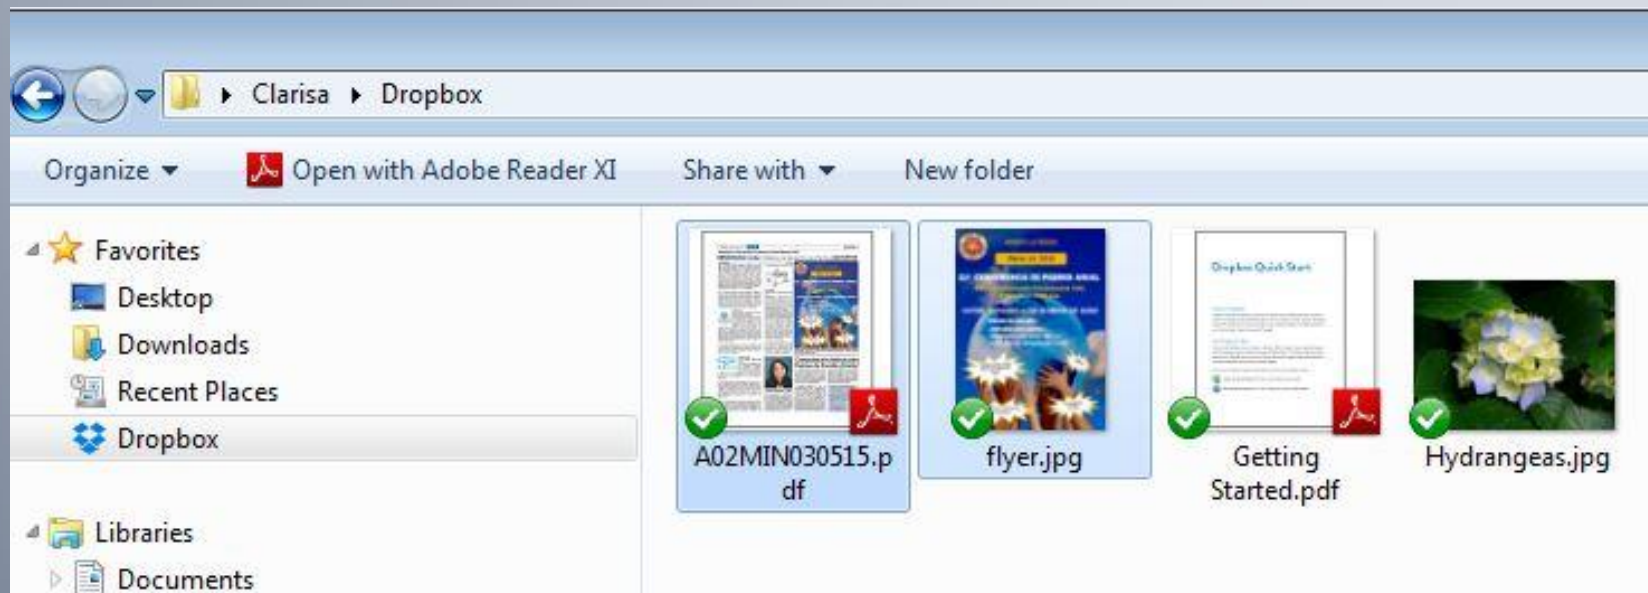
Clarisa ▸ Dropbox

Organize ▾ Open with Adobe Reader XI Share with ▾ New folder

Favorites
Desktop
Downloads
Recent Places
Dropbox

Libraries
Documents

A02MIN030515.pdf
flyer.jpg
Getting Started.pdf
Hydrangeas.jpg